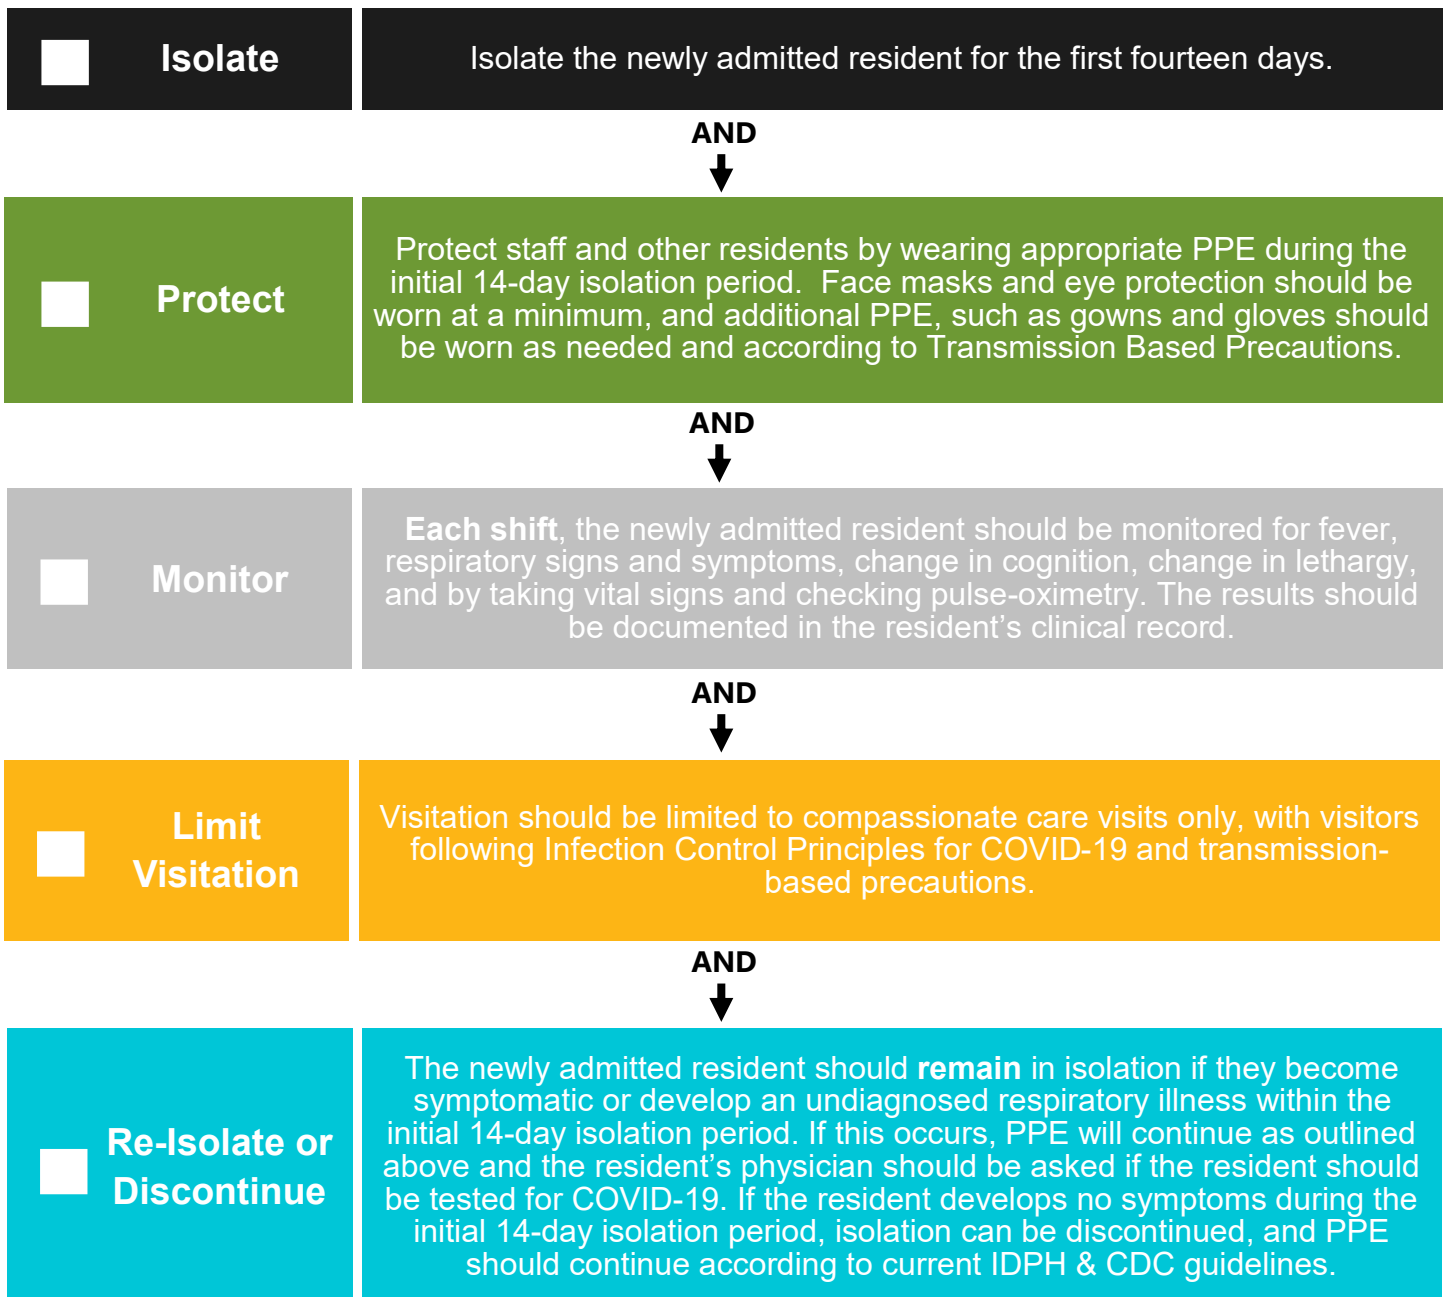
Isolate

Isolate the newly admitted resident for the first fourteen days.

AND

Protect

Protect staff and other residents by wearing appropriate PPE during the initial 14-day isolation period. Face masks and eye protection should be worn at a minimum, and additional PPE, such as gowns and gloves should be worn as needed and according to Transmission Based Precautions.

AND

Monitor

**Each shift**, the newly admitted resident should be monitored for fever, respiratory signs and symptoms, change in cognition, change in lethargy, and by taking vital signs and checking pulse-oximetry. The results should be documented in the resident's clinical record.

AND

Limit Visitation

Visitation should be limited to compassionate care visits only, with visitors following Infection Control Principles for COVID-19 and transmission-based precautions.

AND

Re-Isolate or Discontinue

The newly admitted resident should **remain** in isolation if they become symptomatic or develop an undiagnosed respiratory illness within the initial 14-day isolation period. If this occurs, PPE will continue as outlined above and the resident's physician should be asked if the resident should be tested for COVID-19. If the resident develops no symptoms during the initial 14-day isolation period, isolation can be discontinued, and PPE should continue according to current IDPH & CDC guidelines.